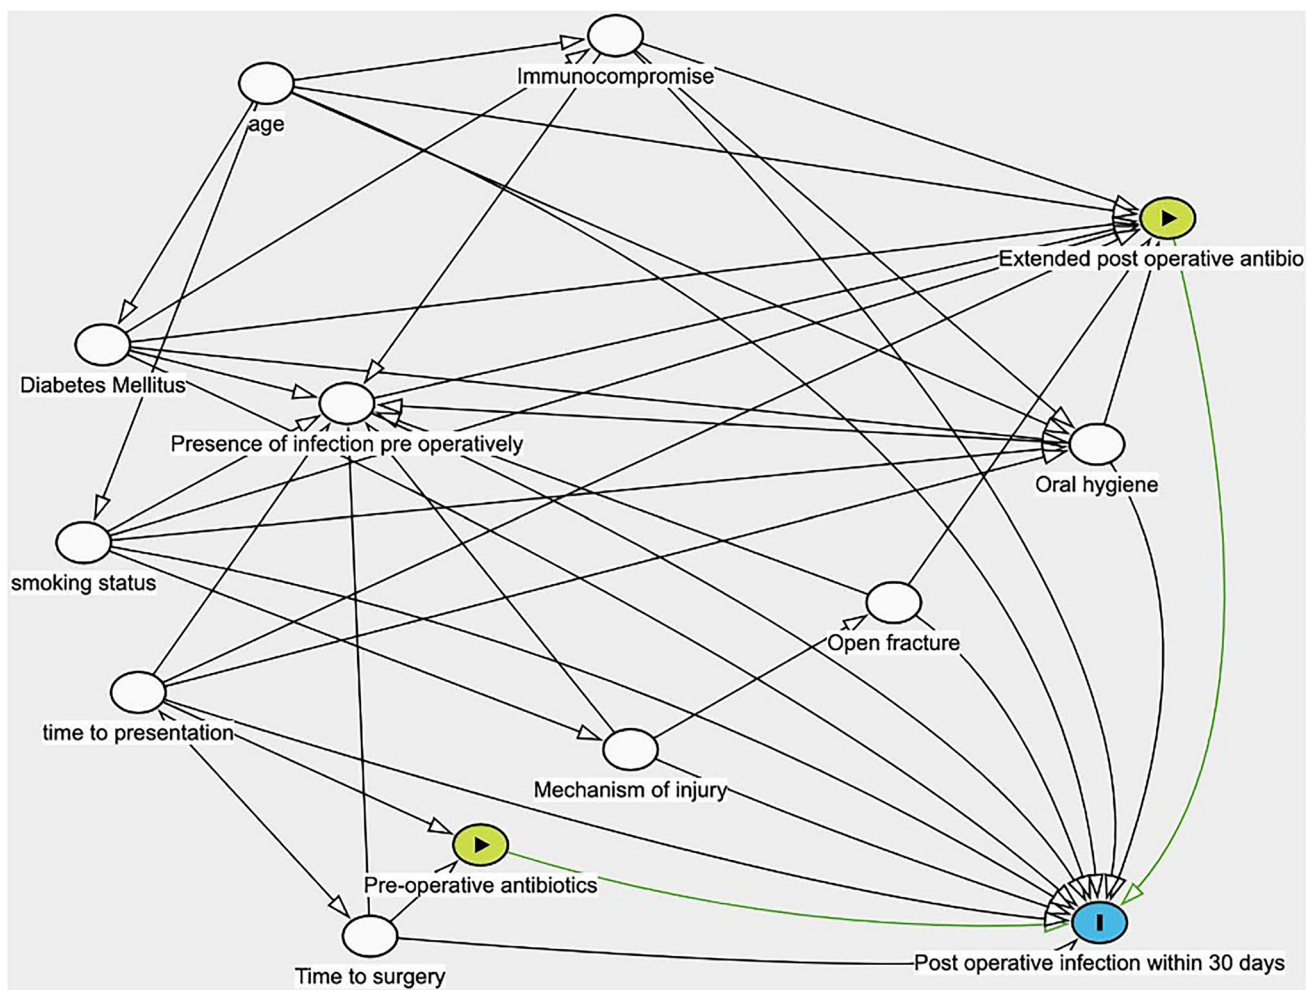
Immunocompromise

age

Extended post operative antibio

Diabetes Mellitus

Presence of infection pre operatively

Oral hygiene

smoking status

Open fracture

time to presentation

Mechanism of injury

Pre-operative antibiotics

Time to surgery

Post operative infection within 30 days